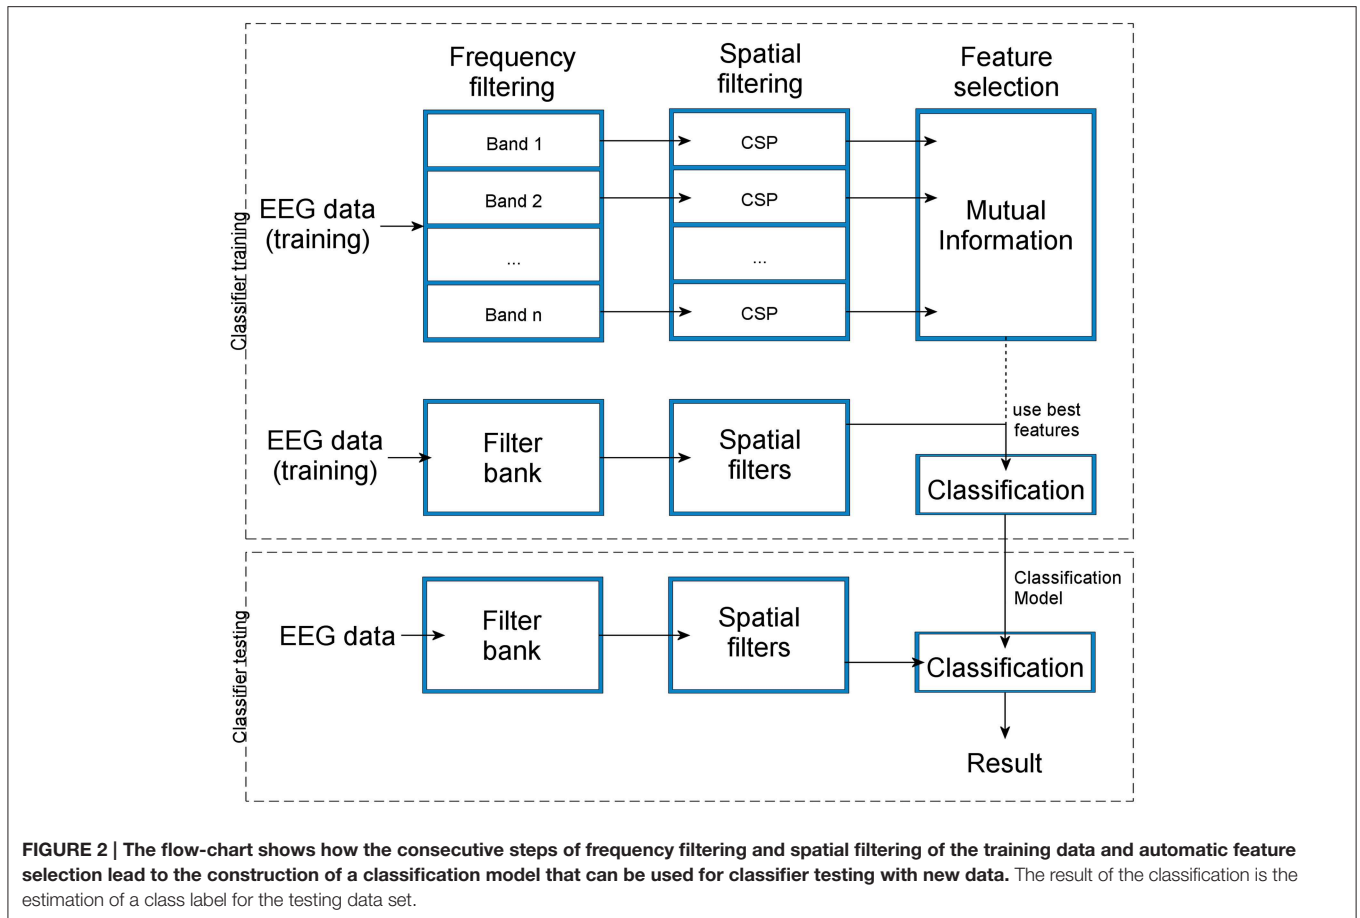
Classifier training

Frequency filtering

Spatial filtering

Feature selection

EEG data (training)

Band 1

Band 2

...

Band n

CSP

CSP

...

CSP

Mutual Information

EEG data (training)

Filter bank

Spatial filters

use best features

Classification

Classifier testing

Classification Model

EEG data

Filter bank

Spatial filters

Classification

Result

**FIGURE 2 | The flow-chart shows how the consecutive steps of frequency filtering and spatial filtering of the training data and automatic feature selection lead to the construction of a classification model that can be used for classifier testing with new data.** The result of the classification is the estimation of a class label for the testing data set.